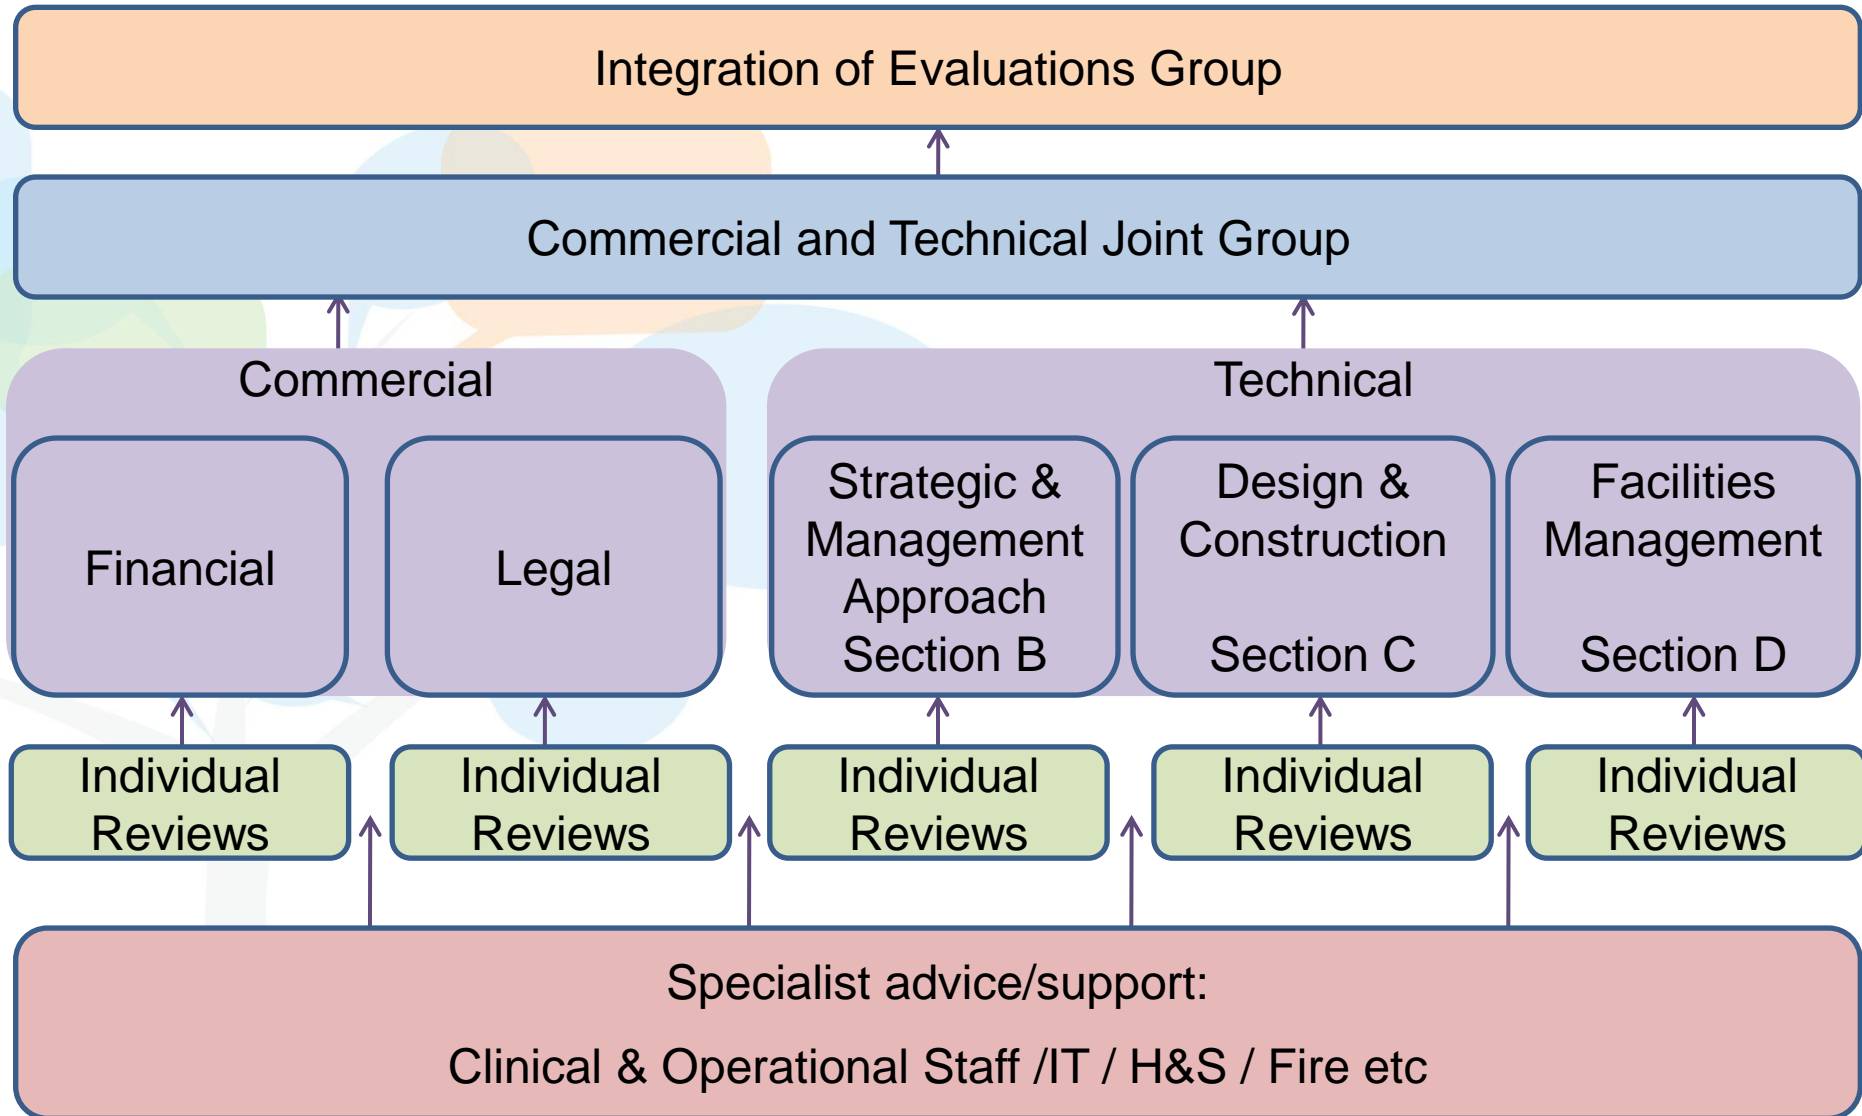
Integration of Evaluations Group

Commercial and Technical Joint Group

Commercial

Financial

Legal

Technical

Strategic & Management Approach Section B

Design & Construction Section C

Facilities Management Section D

Individual Reviews

Individual Reviews

Individual Reviews

Individual Reviews

Individual Reviews

Specialist advice/support:

Clinical & Operational Staff /IT / H&S / Fire etc